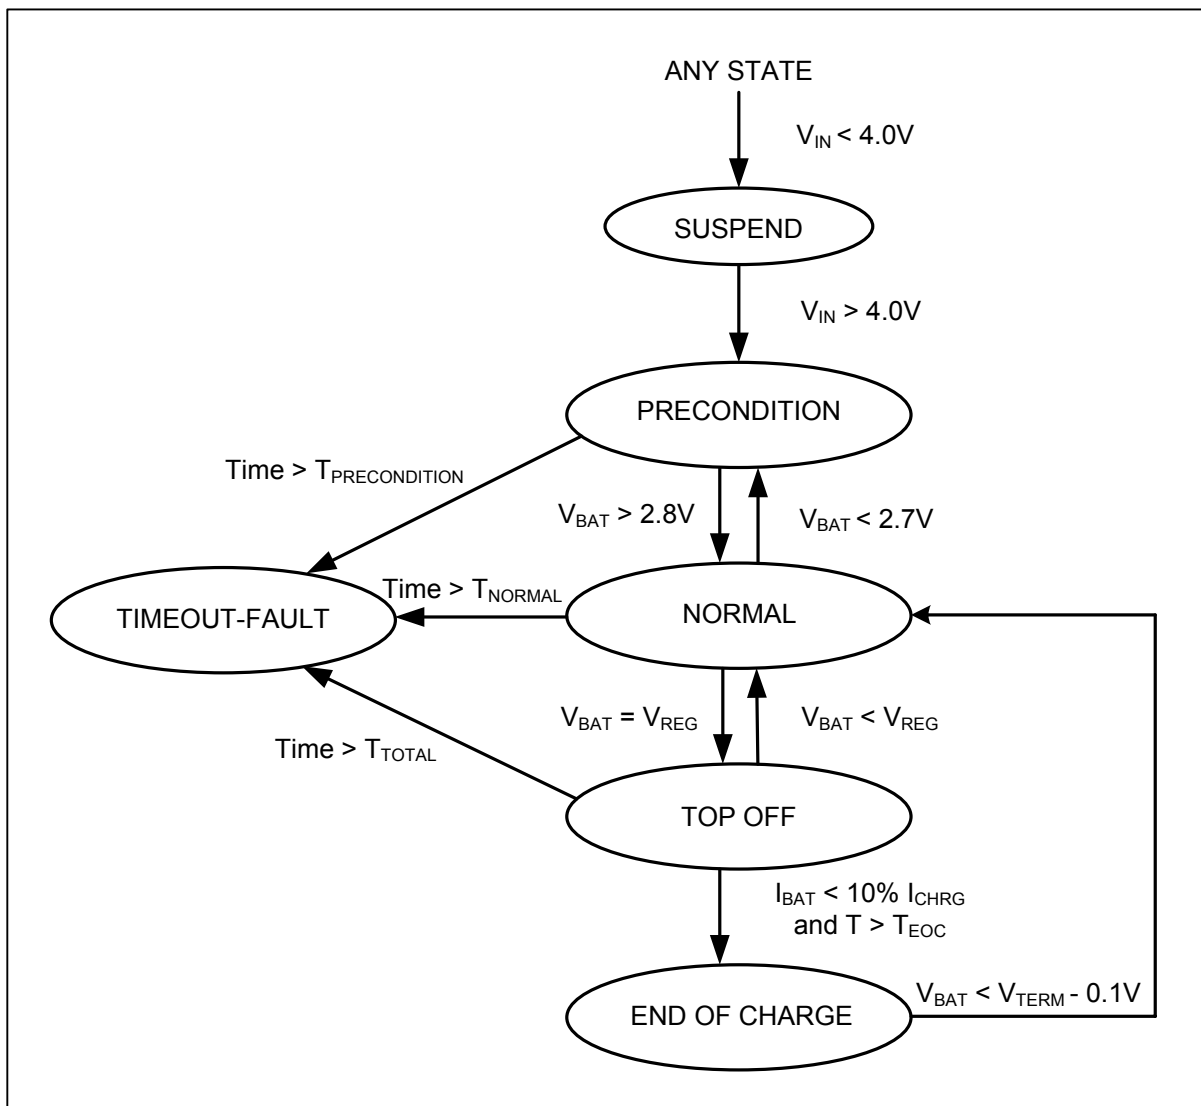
ANY STATE

$V_{IN}$ < 4.0V

SUSPEND

$V_{IN}$ > 4.0V

PRECONDITION

Time > $T_{PRECONDITION}$

$V_{BAT}$ > 2.8V

$V_{BAT}$ < 2.7V

Time > $T_{NORMAL}$

TIMEOUT-FAULT

NORMAL

$V_{BAT}$ = $V_{REG}$

$V_{BAT}$ < $V_{REG}$

Time > $T_{TOTAL}$

TOP OFF

$I_{BAT}$ < 10% $I_{CHRG}$ and T > $T_{EOC}$

END OF CHARGE

$V_{BAT}$ < $V_{TERM}$ - 0.1V